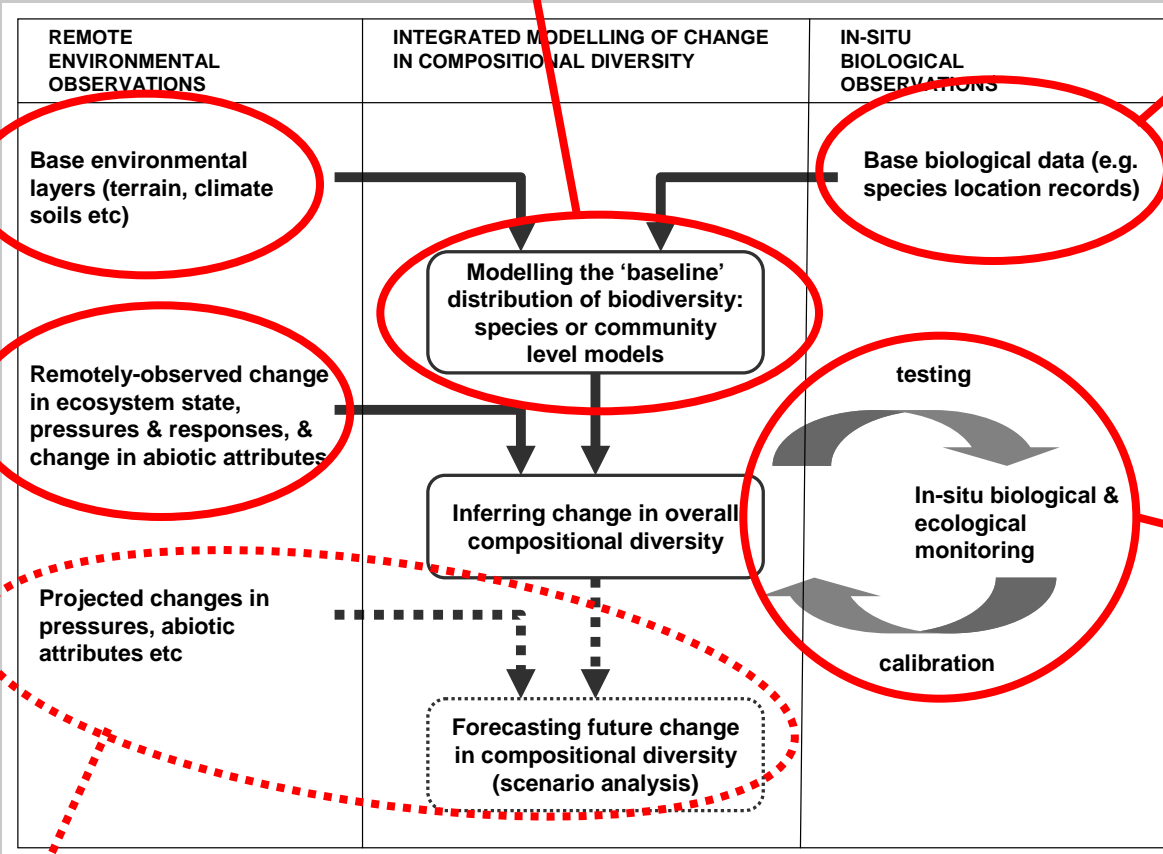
REMOTE ENVIRONMENTAL OBSERVATIONS

INTEGRATED MODELLING OF CHANGE IN COMPOSITIONAL DIVERSITY

IN-SITU BIOLOGICAL OBSERVATIONS

Base environmental layers (terrain, climate soils etc)

Base biological data (e.g. species location records)

Modelling the 'baseline' distribution of biodiversity: species or community level models

Remotely-observed change in ecosystem state, pressures & responses, & change in abiotic attributes

testing

In-situ biological & ecological monitoring

Inferring change in overall compositional diversity

Projected changes in pressures, abiotic attributes etc

calibration

Forecasting future change in compositional diversity (scenario analysis)